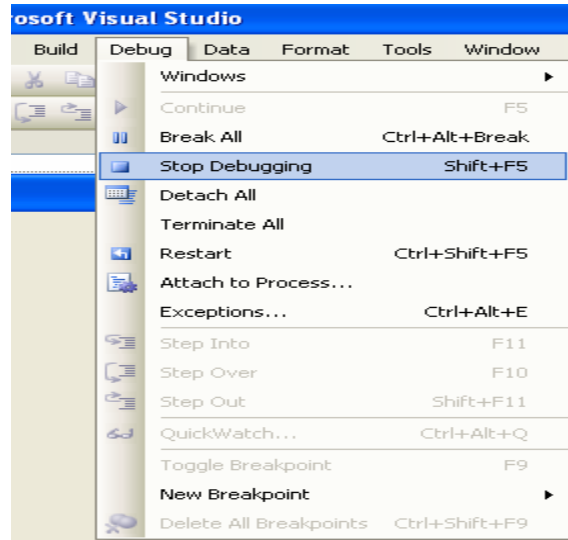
rosoft Visual Studio

Build Debug Data Format Tools Window

Windows
Continue F5
Break All Ctrl+Alt+Break
Stop Debugging Shift+F5
Detach All
Terminate All
Restart Ctrl+Shift+F5
Attach to Process...
Exceptions... Ctrl+Alt+E
Step Into F11
Step Over F10
Step Out Shift+F11
QuickWatch... Ctrl+Alt+Q
Toggle Breakpoint F9
New Breakpoint
Delete All Breakpoints Ctrl+Shift+F9